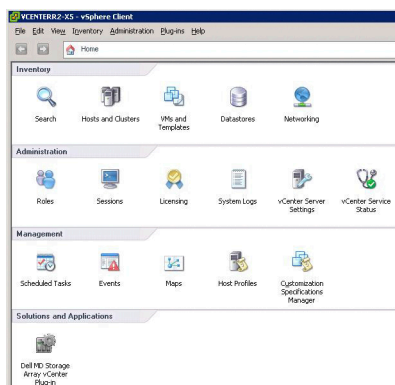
VCENTERR2-X5 - vSphere Client

File Edit View Inventory Administration Plug-ins Help

Home

Inventory

Search
Hosts and Clusters
VMs and Templates
Datastores
Networking

Administration

Roles
Sessions
Licensing
System Logs
vCenter Server Settings
vCenter Service Status

Management

Scheduled Tasks
Events
Maps
Host Profiles
Customization Specifications Manager

Solutions and Applications

Dell MD Storage Array vCenter Plug-in